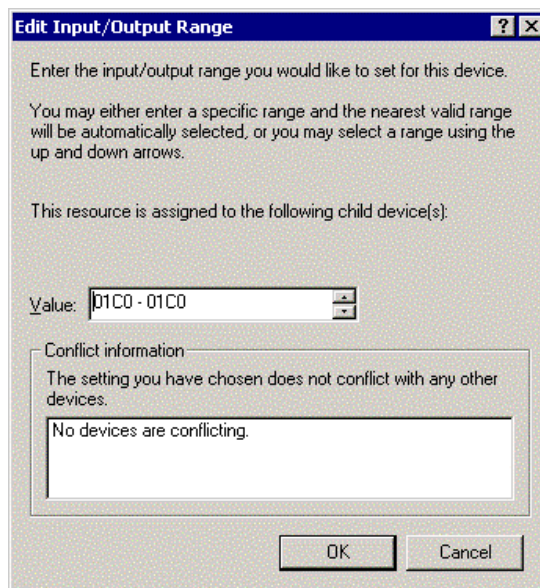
Edit Input/Output Range

?

X

Enter the input/output range you would like to set for this device.

You may either enter a specific range and the nearest valid range will be automatically selected, or you may select a range using the up and down arrows.

This resource is assigned to the following child device(s):

Value: 01C0 - 01C0

Conflict information

The setting you have chosen does not conflict with any other devices.

No devices are conflicting.

OK

Cancel